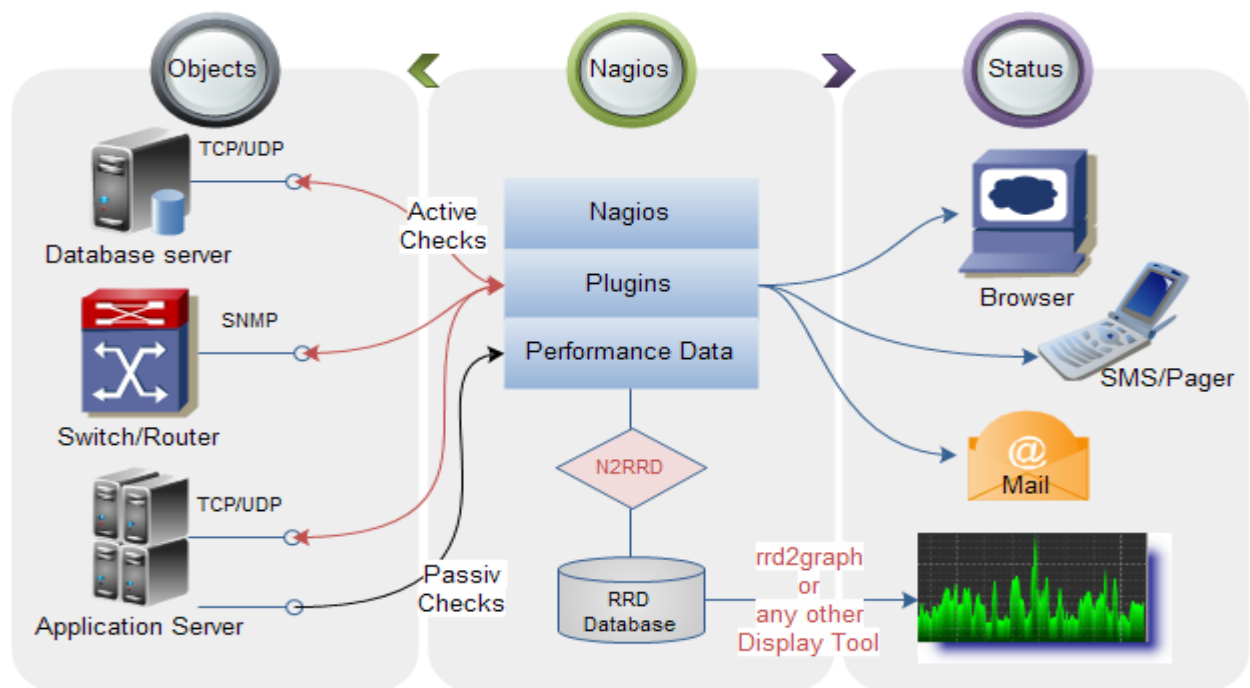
Objects

Nagios

Status

TCP/UDP

Database server

SNMP

Switch/Router

TCP/UDP

Application Server

Active Checks

Passiv Checks

Nagios

Plugins

Performance Data

N2RRD

RRD Database

rrd2graph or any other Display Tool

Browser

SMS/Pager

@ Mail